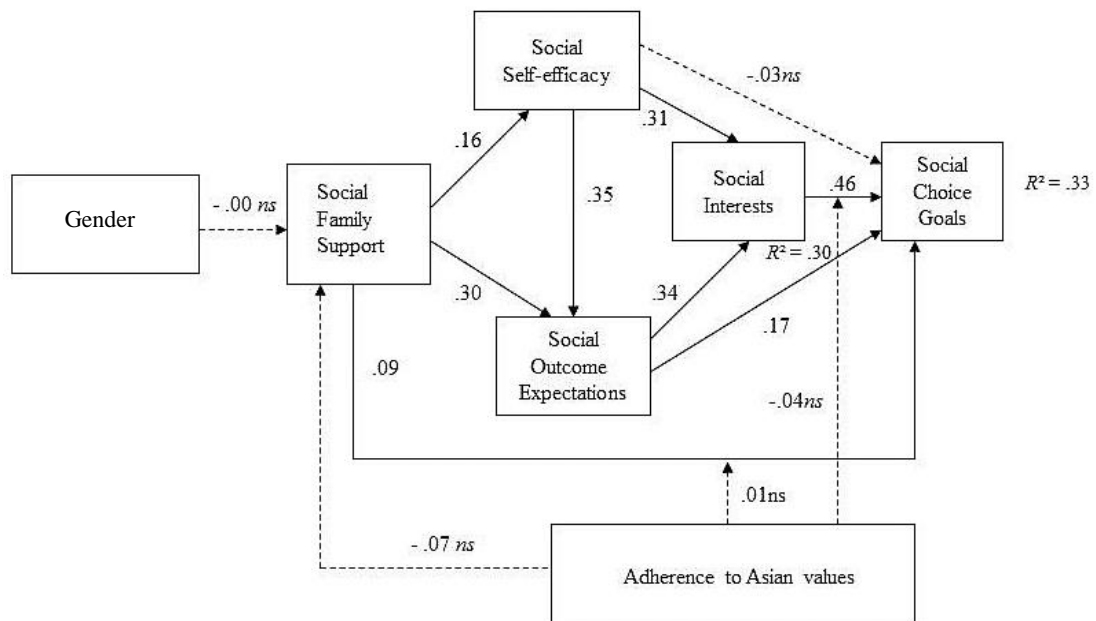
Social Self-efficacy

-.03*ns*

.16

.31

Gender

-.00 *ns*

Social Family Support

.35

Social Interests

.46

Social Choice Goals

$R^2 = .33$

$R^2 = .30$

.30

.34

Social Outcome Expectations

.17

.09

-.04*ns*

.01ns

-.07 *ns*

Adherence to Asian values